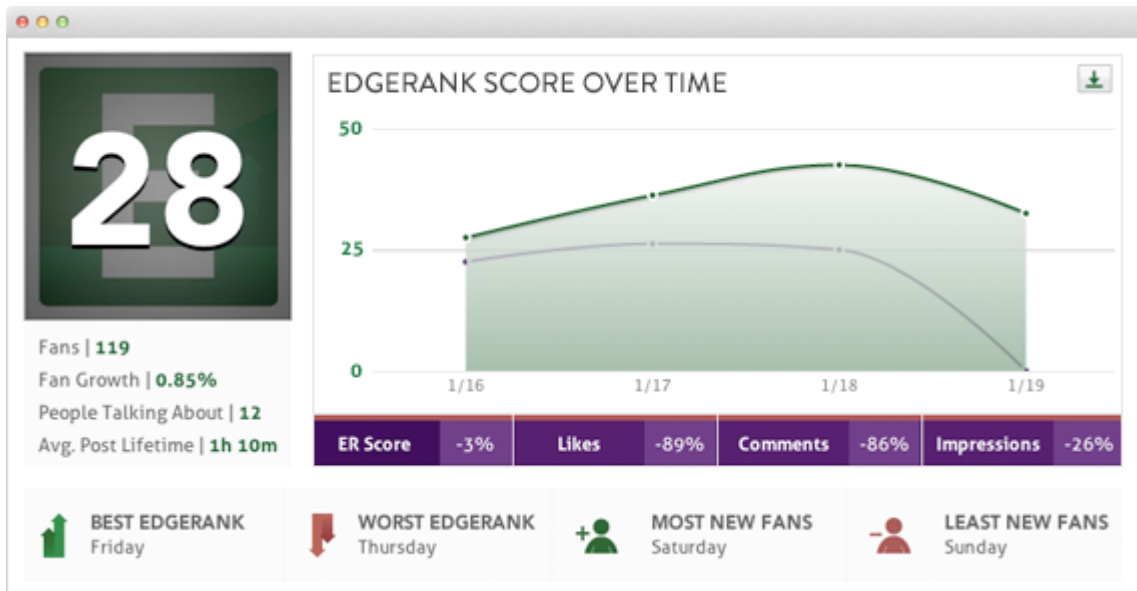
28

Fans | 119
Fan Growth | 0.85%
People Talking About | 12
Avg. Post Lifetime | 1h 10m

EDGERANK SCORE OVER TIME

50
25
0
1/16
1/17
1/18
1/19

| ER Score | -3% | Likes | -89% | Comments | -86% | Impressions | -26% |
|---|---|---|---|---|---|---|---|

BEST EDGERANK
Friday

WORST EDGERANK
Thursday

MOST NEW FANS
Saturday

LEAST NEW FANS
Sunday